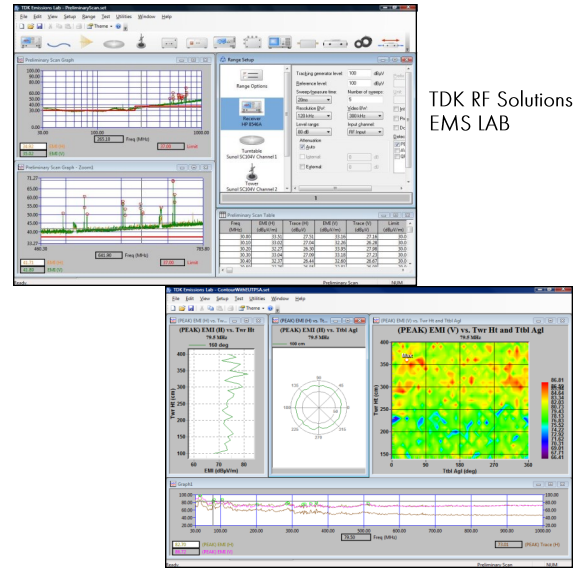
TDK Emissions Lab - [PreliminaryScan.set]

File Edit View Setup Range Test Utilities Window Help

Theme

Preliminary Scan Graph

Freq (MHz)

Preliminary Scan Graph - Zoom1

Freq (MHz)

Range Setup

Range Options

Receiver HP 8546A

Turntable Sunol SC104V Channel 1

Tower Sunol SC104V Channel 2

Tracking generator level: 100 dBµV

Reference level: 100 dBµV

Sweep/measure time: 20ms

Number of sweeps: 1

Resolution BW: 120 kHz

Video BW: 300 kHz

Level range: 80 dB

Input channel: RF Input

Attenuation

Auto

Internal

External

Preliminary Scan Table

| Freq (MHz) | EMI (H) (dBµV/m) | Trace (H) (dBµV/m) | EMI (V) (dBµV/m) | Trace (V) (dBµV/m) | Limit (dBµV/m) |
|---|---|---|---|---|---|
| 30.00 | 33.50 | 27.51 | 33.34 | 27.16 | 30.0 |
| 30.10 | 33.02 | 27.04 | 32.20 | 26.38 | 30.0 |
| 30.20 | 32.37 | 26.39 | 33.85 | 27.98 | 30.0 |
| 30.30 | 33.04 | 27.09 | 33.10 | 27.23 | 30.0 |
| 30.40 | 32.27 | 26.44 | 32.80 | 26.87 | 30.0 |

Ready

Preliminary Scan

NUM

TDK RF Solutions
EMS LAB

TDK Emissions Lab - ContourWithUSTPS.set

File Edit View Setup Range Test Utilities Window Help

Theme

(PEAK) EMI (H) vs. Twr Ht
79.8 MHz
100 deg

EMI (dBµV/m)

Twr Ht (cm)

(PEAK) EMI (H) vs. Ttbl Agl
79.8 MHz
100 cm

(PEAK) EMI (V) vs. Twr Ht and Ttbl Agl
79.8 MHz

Ttbl Agl (deg)

Twr Ht (cm)

Graph1

Freq (MHz)

(PEAK) EMI (H)

(PEAK) EMI (V)

(PEAK) Trace (H)

Ready

NUM